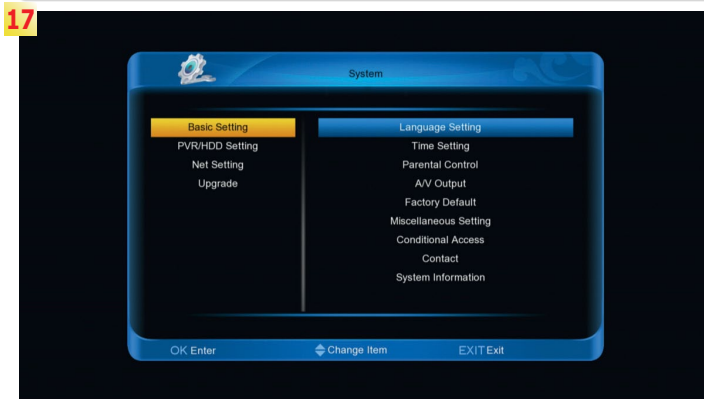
17

System

Basic Setting
PVR/HDD Setting
Net Setting
Upgrade

Language Setting
Time Setting
Parental Control
A/V Output
Factory Default
Miscellaneous Setting
Conditional Access
Contact
System Information

OK Enter
Change Item
EXIT Exit